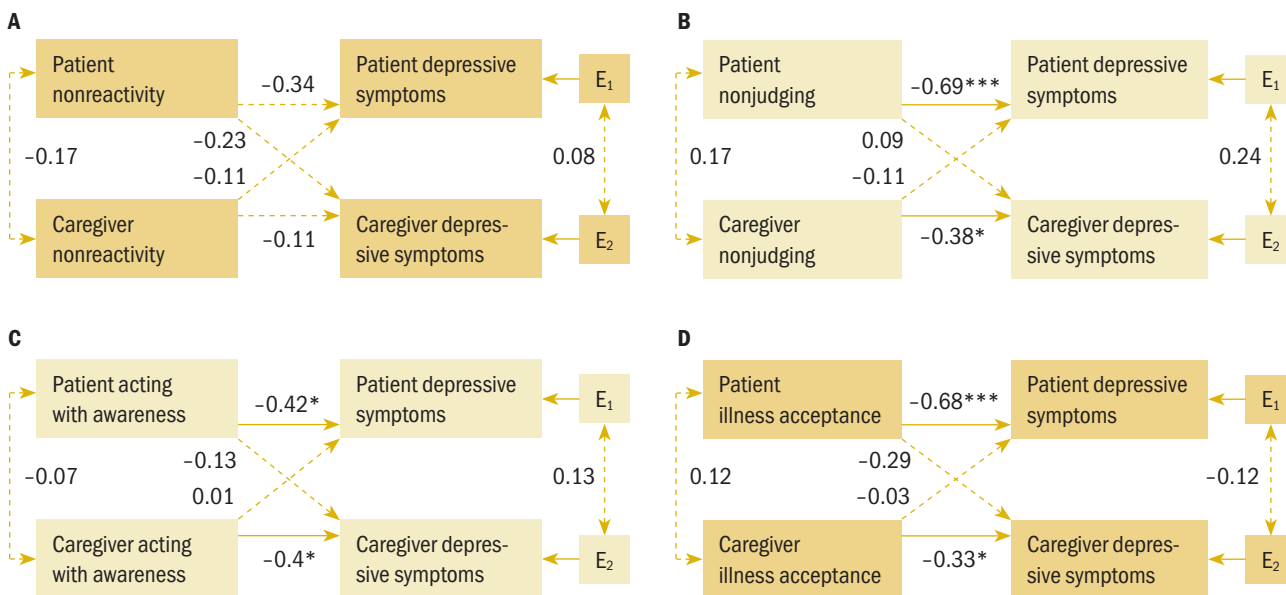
A

Patient nonreactivity

−0.34

Patient depressive symptoms

$E_1$

−0.17

−0.23

−0.11

0.08

Caregiver nonreactivity

−0.11

Caregiver depressive symptoms

$E_2$

B

Patient nonjudging

−0.69***

Patient depressive symptoms

$E_1$

0.17

0.09

−0.11

0.24

Caregiver nonjudging

−0.38*

Caregiver depressive symptoms

$E_2$

C

Patient acting with awareness

−0.42*

Patient depressive symptoms

$E_1$

−0.07

−0.13

0.01

0.13

Caregiver acting with awareness

−0.4*

Caregiver depressive symptoms

$E_2$

D

Patient illness acceptance

−0.68***

Patient depressive symptoms

$E_1$

0.12

−0.29

−0.03

−0.12

Caregiver illness acceptance

−0.33*

Caregiver depressive symptoms

$E_2$